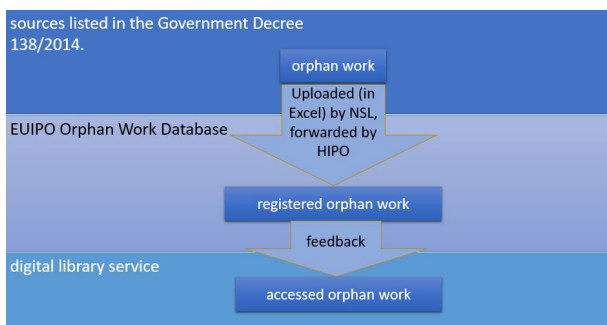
sources listed in the Government Decree 138/2014.

orphan work

Uploaded (in Excel) by NSL, forwarded by HIPO

EUIPO Orphan Work Database

registered orphan work

feedback

digital library service

accessed orphan work